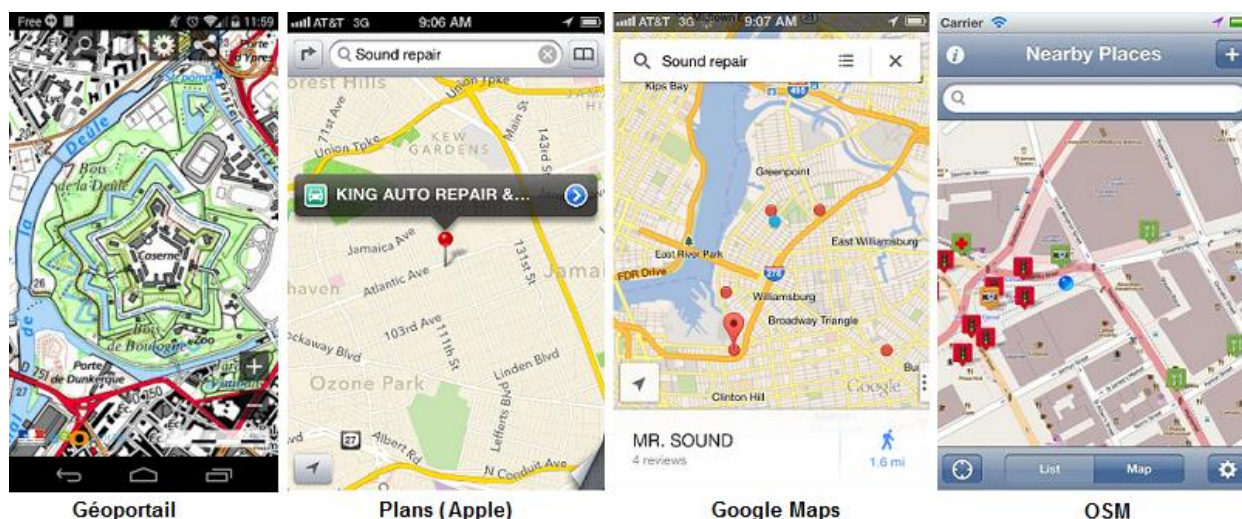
Free 11:59
Porte
7 Bois de la Deûle
Caserne
Deûle
26
Bois de Boulogne
Zoo
Porte de Dunkerque
751

AT&T 3G 9:06 AM
Sound repair
Forest Hills
71st Ave
Union Tpke
KEW GARDENS
Main St
143rd St
KING AUTO REPAIR &...
Jamaica Ave
131st St
Jamai
haven
Atlantic Ave
103rd Ave
111th St
kaway Blvd
Linden Blvd
Ozone Park
27
Albert Rd
Lefferts Blvd
N Conduit Ave

AT&T 3G 9:07 AM
Sound repair
Kips Bay
495
Greenpoint
East River Park
East Williamsburg
FDR Drive
278
Williamsburg
Broadway Triangle
Clinton Hill
Google
MR. SOUND
4 reviews
1.6 mi

Carrier
Nearby Places
List
Map

Géoportail
Plans (Apple)
Google Maps
OSM